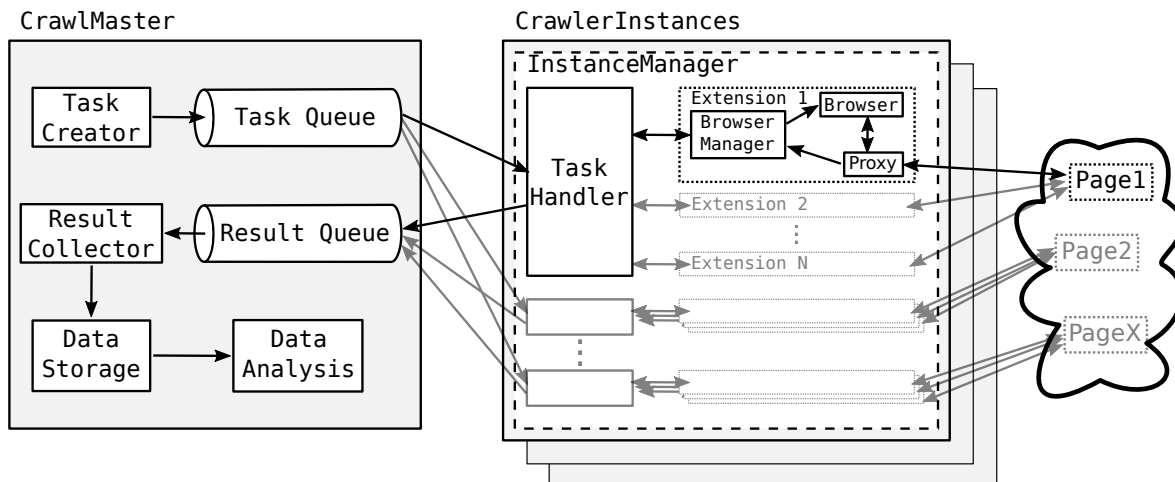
CrawlMaster

Task Creator

Task Queue

Result Collector

Result Queue

Data Storage

Data Analysis

CrawlerInstances

InstanceManager

Task Handler

Extension 1

Browser Manager

Browser

Proxy

Extension 2

⋮

Extension N

⋮

Page1

Page2

PageX